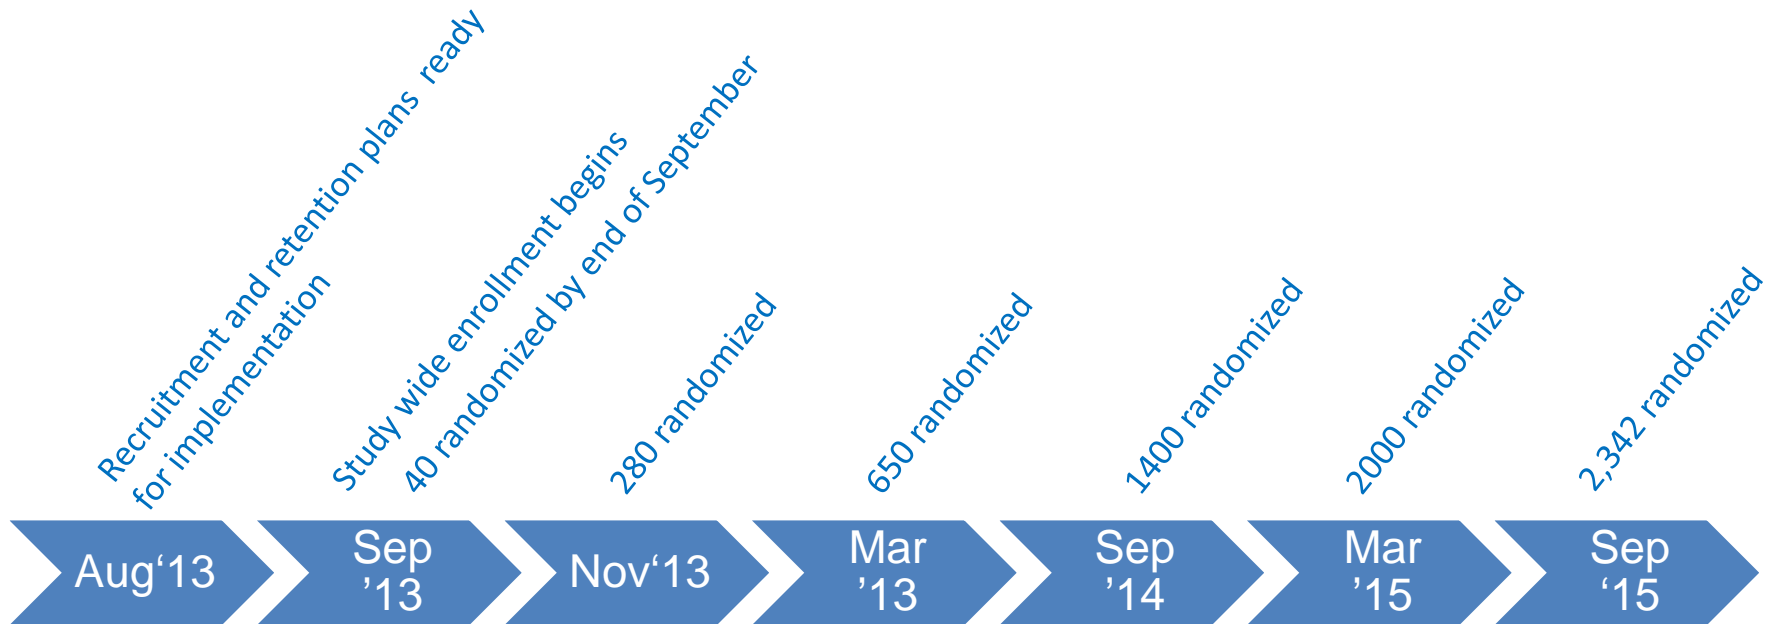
Recruitment and retention plans ready for implementation

Study wide enrollment begins
40 randomized by end of September

280 randomized

650 randomized

1400 randomized

2000 randomized

2,342 randomized

Aug‘13

Sep ’13

Nov‘13

Mar ’13

Sep ’14

Mar ’15

Sep ‘15